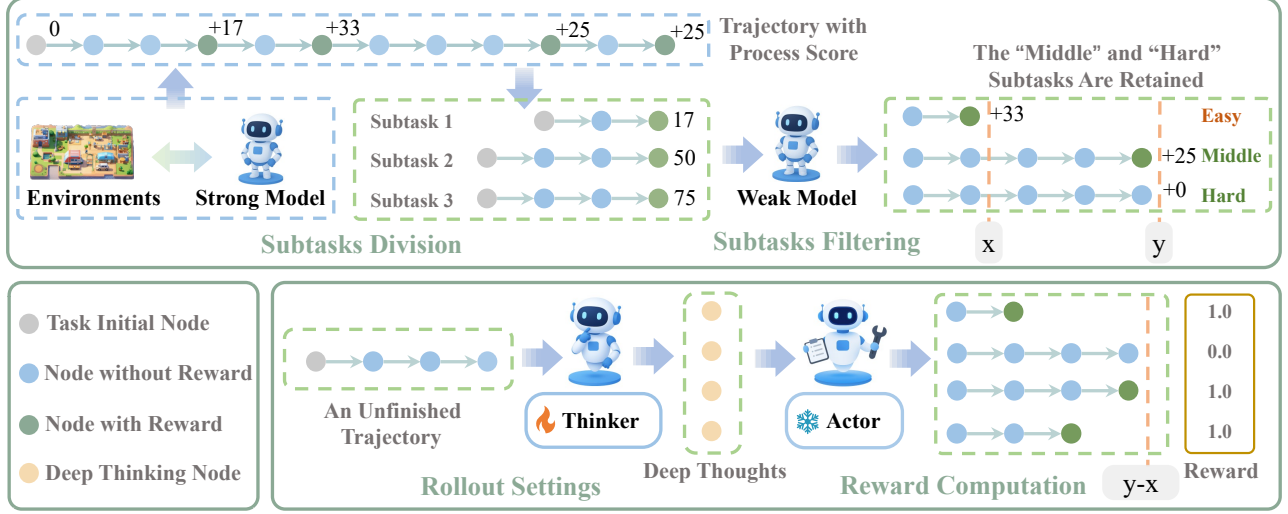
0
+17
+33
+25
+25
Trajectory with Process Score

The "Middle" and "Hard" Subtasks Are Retained

Environments
Strong Model

Subtask 1 17
Subtask 2 50
Subtask 3 75

Weak Model

+33 Easy
+25 Middle
+0 Hard

Subtasks Division
Subtasks Filtering
x
y

Task Initial Node
Node without Reward
Node with Reward
Deep Thinking Node

An Unfinished Trajectory
Thinker
Deep Thoughts
Actor

1.0
0.0
1.0
1.0
Reward

Rollout Settings
Reward Computation
y-x